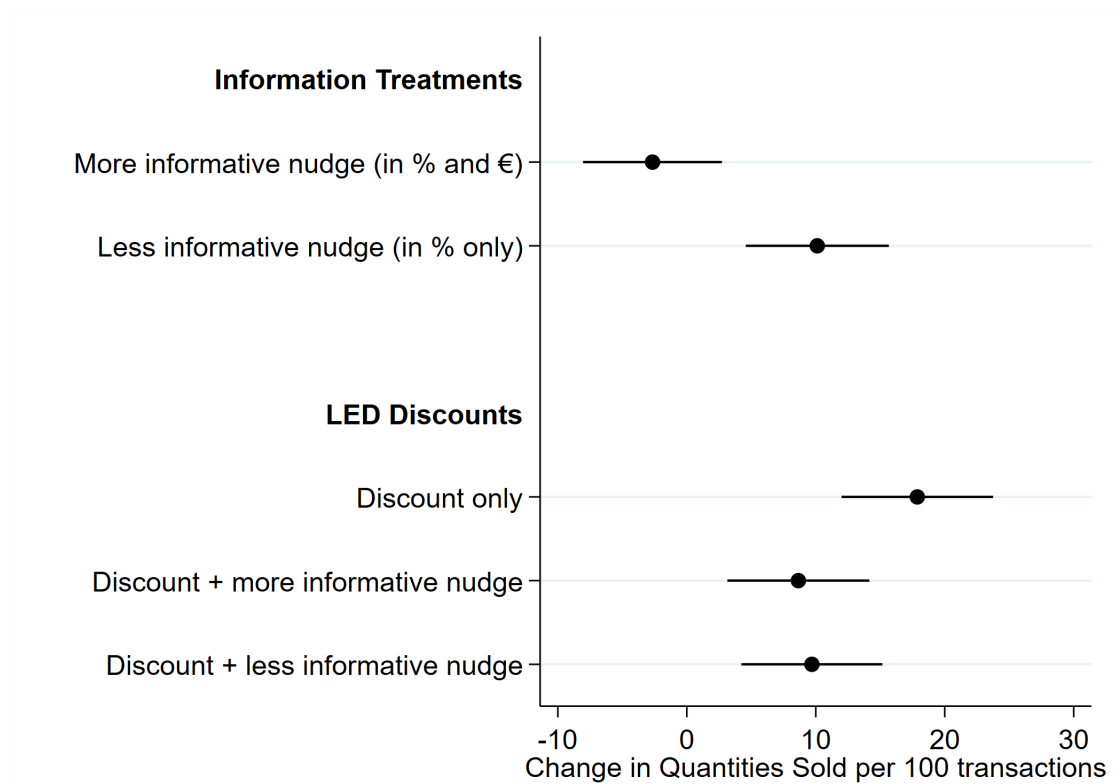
Information Treatments

More informative nudge (in % and €)

Less informative nudge (in % only)

LED Discounts

Discount only

Discount + more informative nudge

Discount + less informative nudge

-10 0 10 20 30

Change in Quantities Sold per 100 transactions